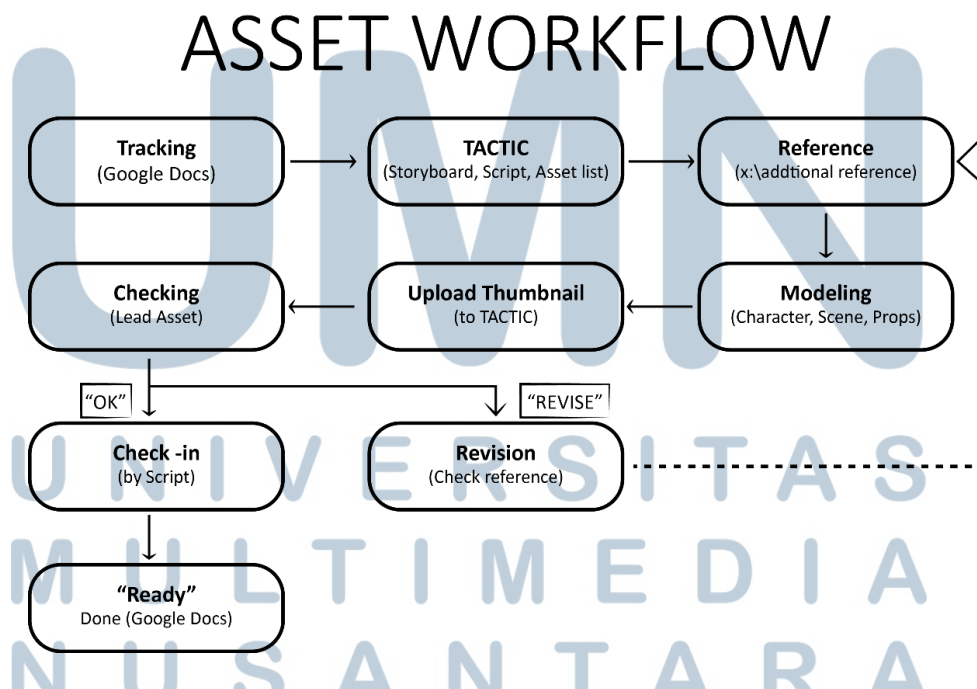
ASSET WORKFLOW

UMN

Tracking
(Google Docs)

TACTIC
(Storyboard, Script, Asset list)

Reference
(x:\addtional reference)

Checking
(Lead Asset)

Upload Thumbnail
(to TACTIC)

Modeling
(Character, Scene, Props)

"OK"

"REVISE"

Check -in
(by Script)

Revision
(Check reference)

"Ready"
Done (Google Docs)

UNIVERSITAS
MULTIMEDIA
NUSANTARA